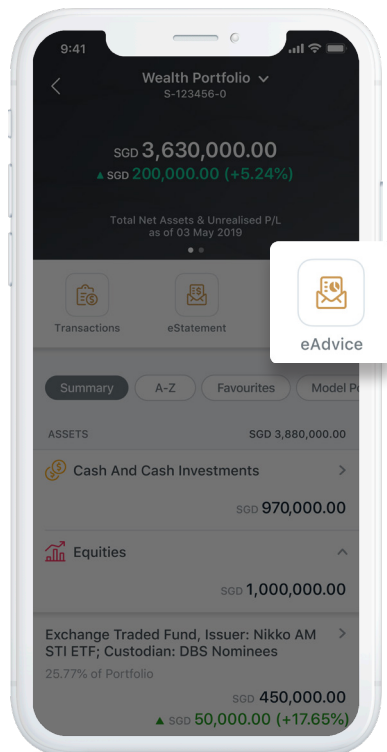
9:41

Wealth Portfolio
S-123456-0

SGD 3,630,000.00
▲ SGD 200,000.00 (+5.24%)

Total Net Assets & Unrealised P/L as of 03 May 2019

Transactions

eStatement

eAdvice

Summary
A-Z
Favourites
Model P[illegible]

ASSETS
SGD 3,880,000.00

Cash And Cash Investments
SGD 970,000.00

Equities
SGD 1,000,000.00

Exchange Traded Fund, Issuer: Nikko AM STI ETF; Custodian: DBS Nominees
25.77% of Portfolio
SGD 450,000.00
▲ SGD 50,000.00 (+17.65%)